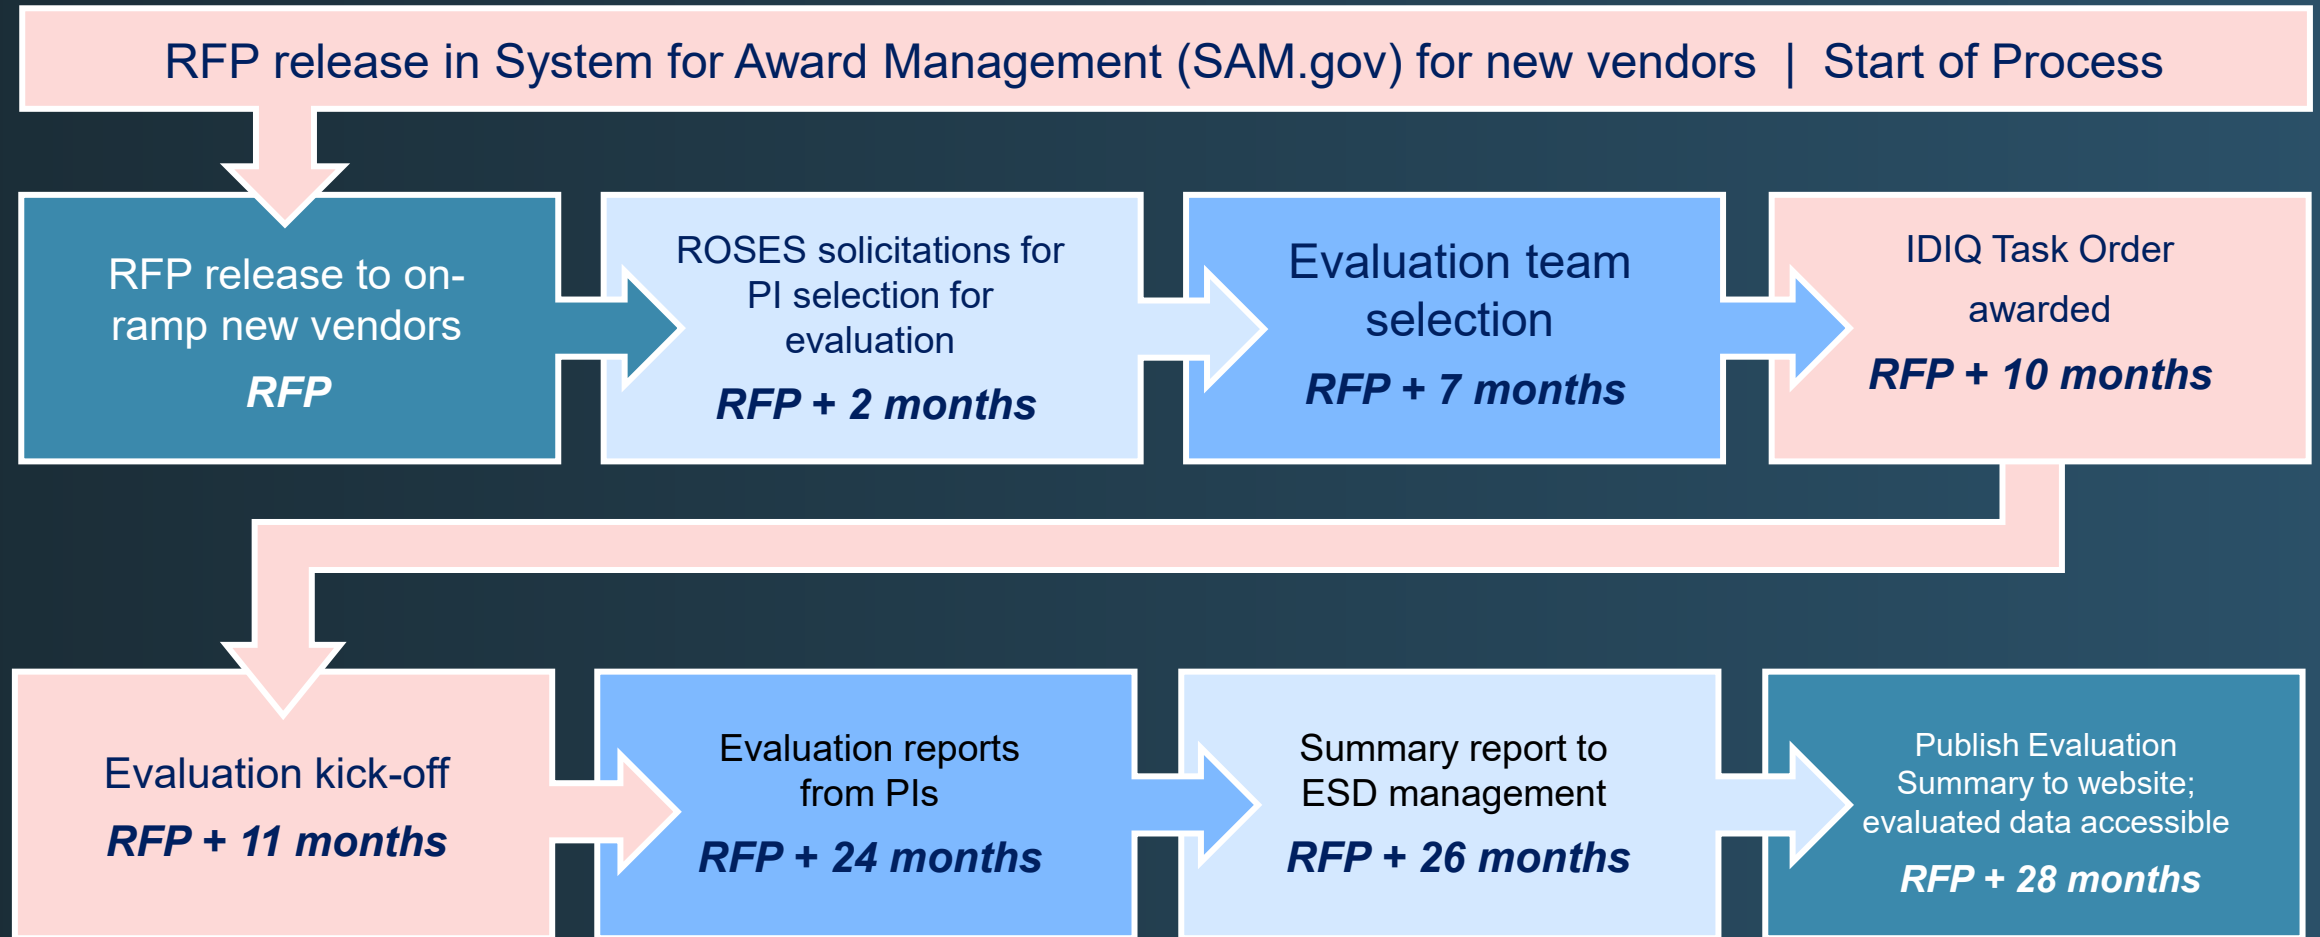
RFP release in System for Award Management (SAM.gov) for new vendors | Start of Process

RFP release to on-ramp new vendors
*RFP*

ROSES solicitations for PI selection for evaluation
*RFP + 2 months*

Evaluation team selection
*RFP + 7 months*

IDIQ Task Order awarded
*RFP + 10 months*

Evaluation kick-off
*RFP + 11 months*

Evaluation reports from PIs
*RFP + 24 months*

Summary report to ESD management
*RFP + 26 months*

Publish Evaluation Summary to website; evaluated data accessible
*RFP + 28 months*